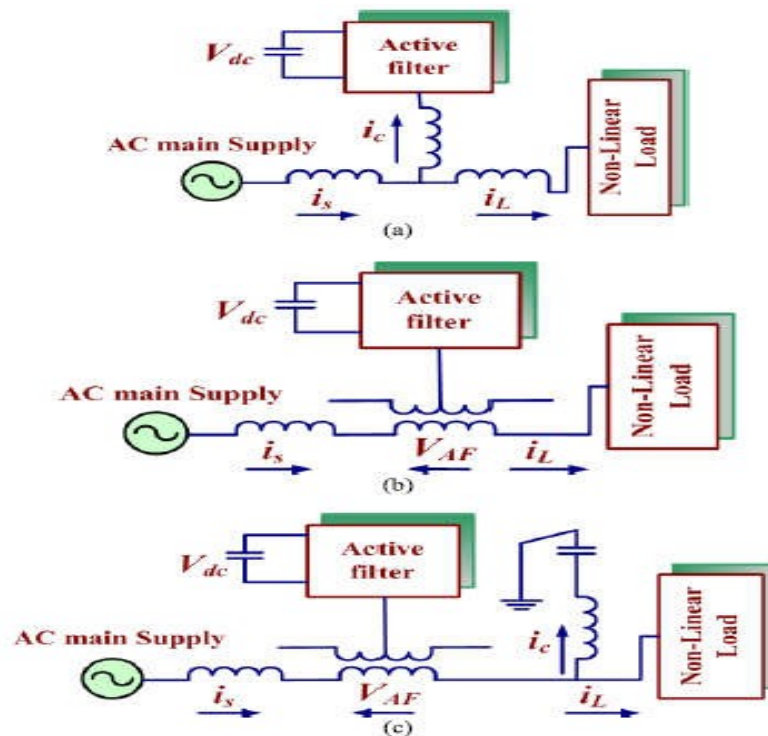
$V_{dc}$
Active filter
$i_c$
AC main Supply
Non-Linear Load
$i_s$
$i_L$
(a)

$V_{dc}$
Active filter
Non-Linear Load
AC main Supply
$i_s$
$V_{AF}$
$i_L$
(b)

$V_{dc}$
Active filter
AC main Supply
$i_c$
Non-Linear Load
$i_s$
$V_{AF}$
$i_L$
(c)